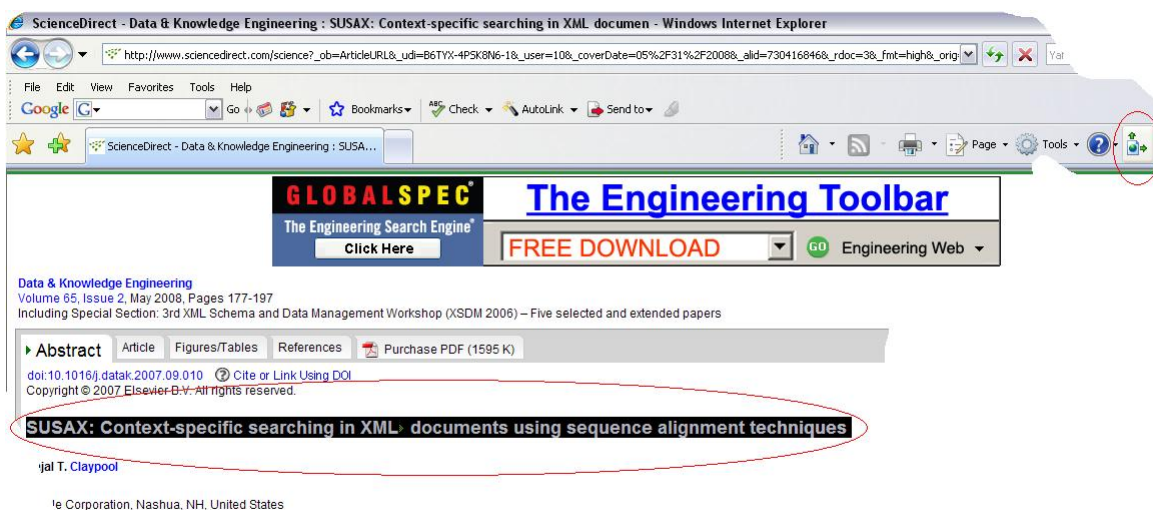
ScienceDirect - Data & Knowledge Engineering : SUSAX: Context-specific searching in XML documen - Windows Internet Explorer

http://www.sciencedirect.com/science?_ob=ArticleURL&_udi=B6TYX-4PSK8N6-1&_user=10&_coverDate=05%2F31%2F2008&_alid=730416846&_rdoc=3&_fmt=high&_orig

Ya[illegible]

File Edit View Favorites Tools Help

Google G Go Bookmarks Check AutoLink Send to

ScienceDirect - Data & Knowledge Engineering : SUSA...

Page Tools

GLOBALSPEC
The Engineering Search Engine
Click Here

The Engineering Toolbar

FREE DOWNLOAD

GO Engineering Web

Data & Knowledge Engineering
Volume 65, Issue 2, May 2008, Pages 177-197
Including Special Section: 3rd XML Schema and Data Management Workshop (XSDM 2006) – Five selected and extended papers

Abstract Article Figures/Tables References Purchase PDF (1595 K)

doi:10.1016/j.datak.2007.09.010 Cite or Link Using DOI
Copyright © 2007 Elsevier B.V. All rights reserved.

SUSAX: Context-specific searching in XML documents using sequence alignment techniques

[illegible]jal T. Claypool

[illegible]e Corporation, Nashua, NH, United States